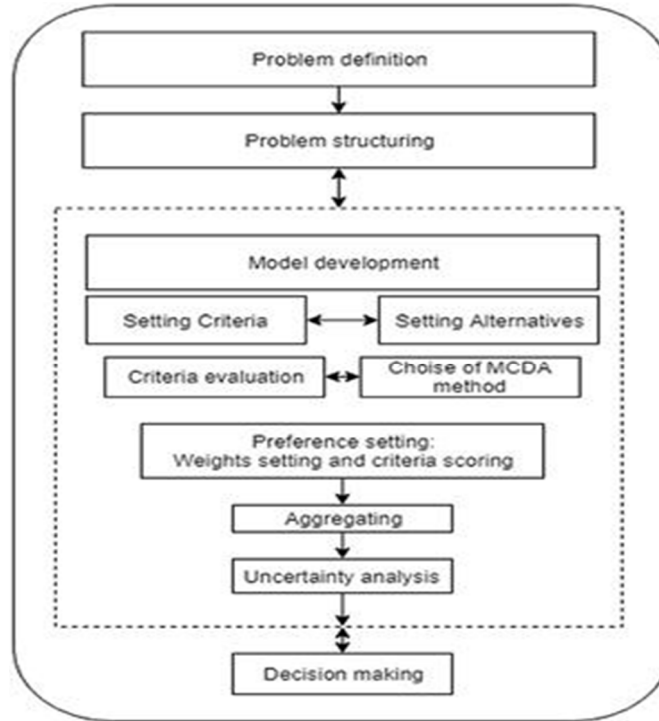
Problem definition

Problem structuring

Model development

Setting Criteria

Setting Alternatives

Criteria evaluation

Choise of MCDA method

Preference setting:
Weights setting and criteria scoring

Aggregating

Uncertainty analysis

Decision making